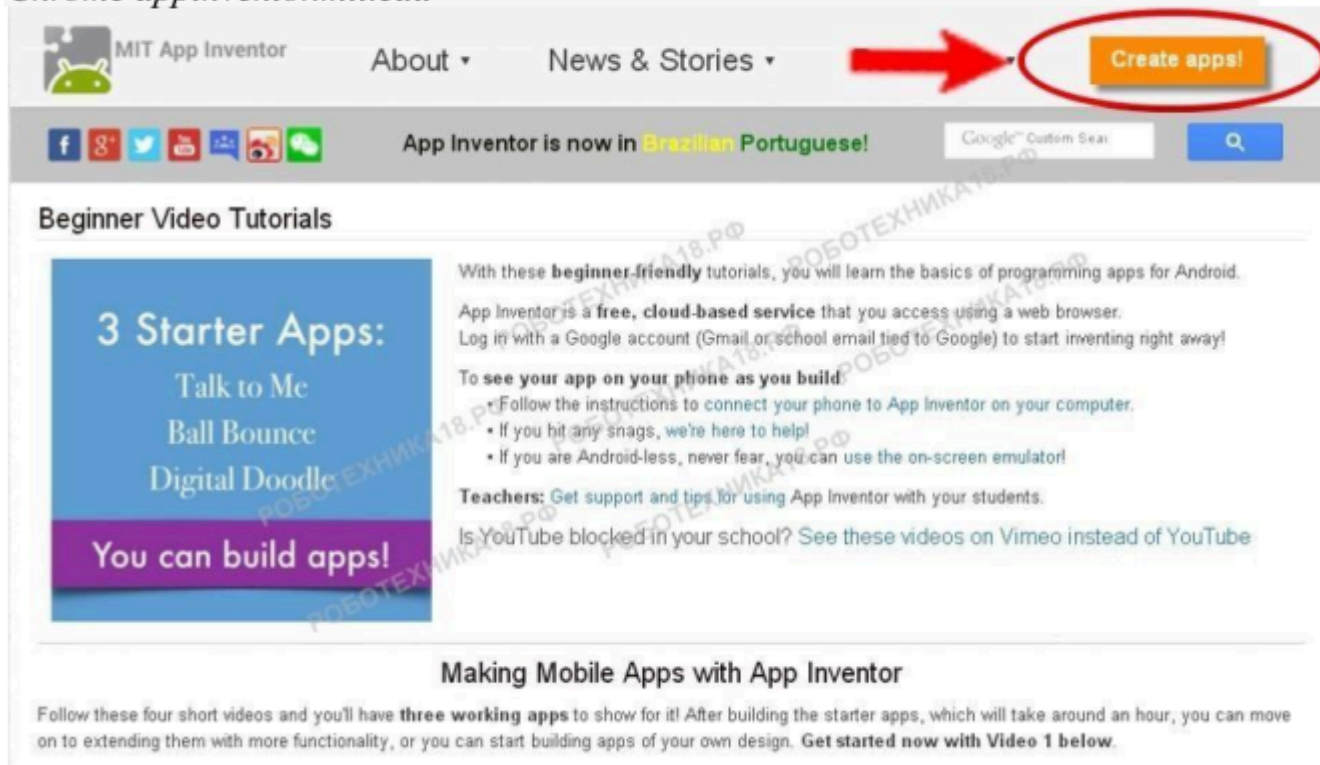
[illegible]

MIT App Inventor

About ▾

News & Stories ▾

Create apps!

App Inventor is now in Brazilian Portuguese!

Google Custom Sear

Beginner Video Tutorials

3 Starter Apps:
Talk to Me
Ball Bounce
Digital Doodle
You can build apps!

With these beginner-friendly tutorials, you will learn the basics of programming apps for Android.

App Inventor is a free, cloud-based service that you access using a web browser.
Log in with a Google account (Gmail or school email tied to Google) to start inventing right away!

To see your app on your phone as you build:
• Follow the instructions to connect your phone to App Inventor on your computer.
• If you hit any snags, we're here to help!
• If you are Android-less, never fear, you can use the on-screen emulator!

Teachers: Get support and tips for using App Inventor with your students.

Is YouTube blocked in your school? See these videos on Vimeo instead of YouTube

РОБОТЕХНИКА18.РФ

Making Mobile Apps with App Inventor

Follow these four short videos and you'll have three working apps to show for it! After building the starter apps, which will take around an hour, you can move on to extending them with more functionality, or you can start building apps of your own design. Get started now with Video 1 below.